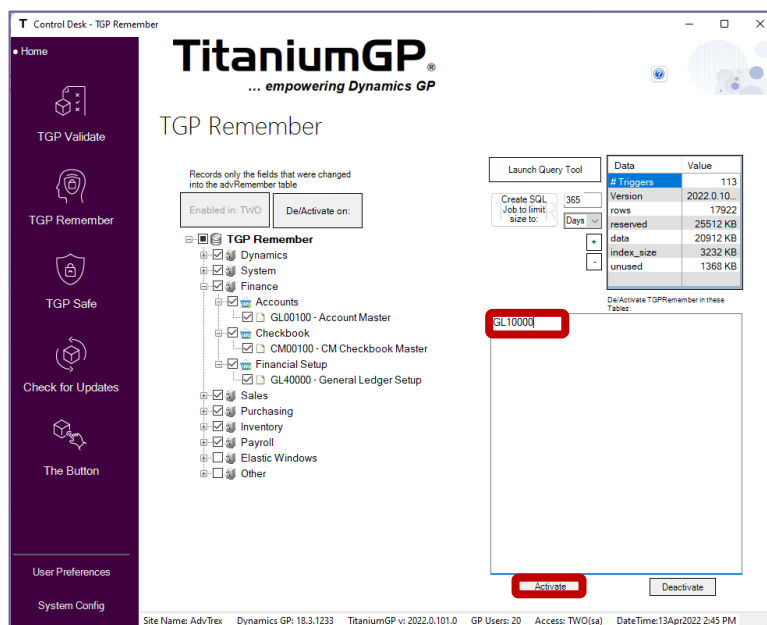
Control Desk - TGP Remember

• Home

TGP Validate

TGP Remember

TGP Safe

Check for Updates

The Button

User Preferences

System Config

TitaniumGP®
... empowering Dynamics GP

TGP Remember

Records only the fields that were changed into the advRemember table

Enabled in: TWO

De/Activate on:

Launch Query Tool

Create SQL Job to limit size to:

365

Days

+

-

| Data | Value |
|---|---|
| # Triggers | 113 |
| Version | 2022.0.10... |
| rows | 17922 |
| reserved | 25512 KB |
| data | 20912 KB |
| index_size | 3232 KB |
| unused | 1368 KB |

TGP Remember
Dynamics
System
Finance
Accounts
GL00100 - Account Master
Checkbook
CM00100 - CM Checkbook Master
Financial Setup
GL40000 - General Ledger Setup
Sales
Purchasing
Inventory
Payroll
Elastic Windows
Other

De/Activate TGPRemember in these Tables:

GL10000

Activate

Deactivate

Site Name: AdvTrex   Dynamics GP: 18.3.1233   TitaniumGP v: 2022.0.101.0   GP Users: 20   Access: TWO(sa)   DateTime:13Apr2022 2:45 PM